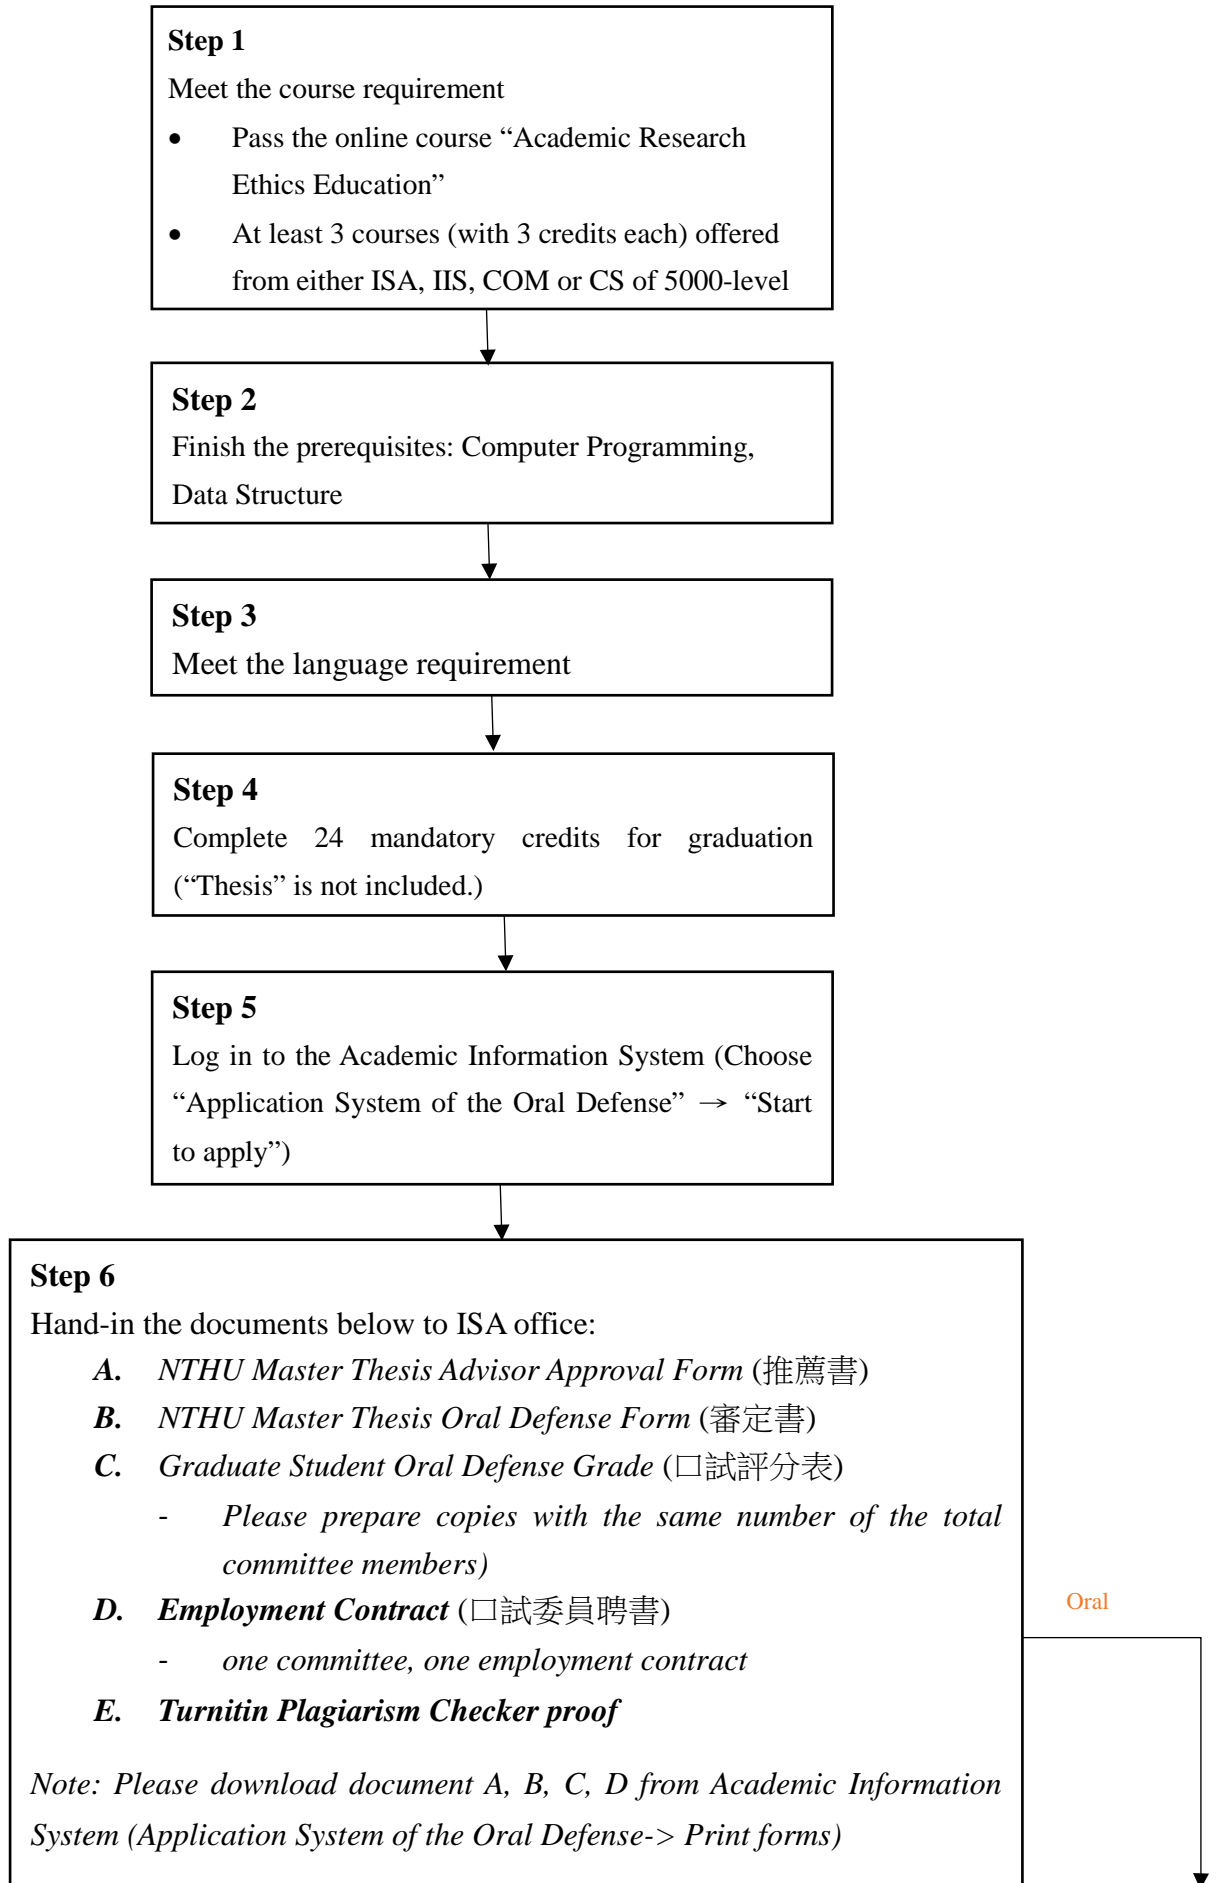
**Step 1**
Meet the course requirement
- Pass the online course "Academic Research Ethics Education"
- At least 3 courses (with 3 credits each) offered from either ISA, IIS, COM or CS of 5000-level

**Step 2**
Finish the prerequisites: Computer Programming, Data Structure

**Step 3**
Meet the language requirement

**Step 4**
Complete 24 mandatory credits for graduation ("Thesis" is not included.)

**Step 5**
Log in to the Academic Information System (Choose "Application System of the Oral Defense" → "Start to apply")

**Step 6**
Hand-in the documents below to ISA office:
A. *NTHU Master Thesis Advisor Approval Form* (推薦書)
B. *NTHU Master Thesis Oral Defense Form* (審定書)
C. *Graduate Student Oral Defense Grade* (口試評分表)
- *Please prepare copies with the same number of the total committee members)*
D. ***Employment Contract*** (口試委員聘書)
- *one committee, one employment contract*
E. ***Turnitin Plagiarism Checker proof***

*Note: Please download document A, B, C, D from Academic Information System (Application System of the Oral Defense-> Print forms)*

Oral